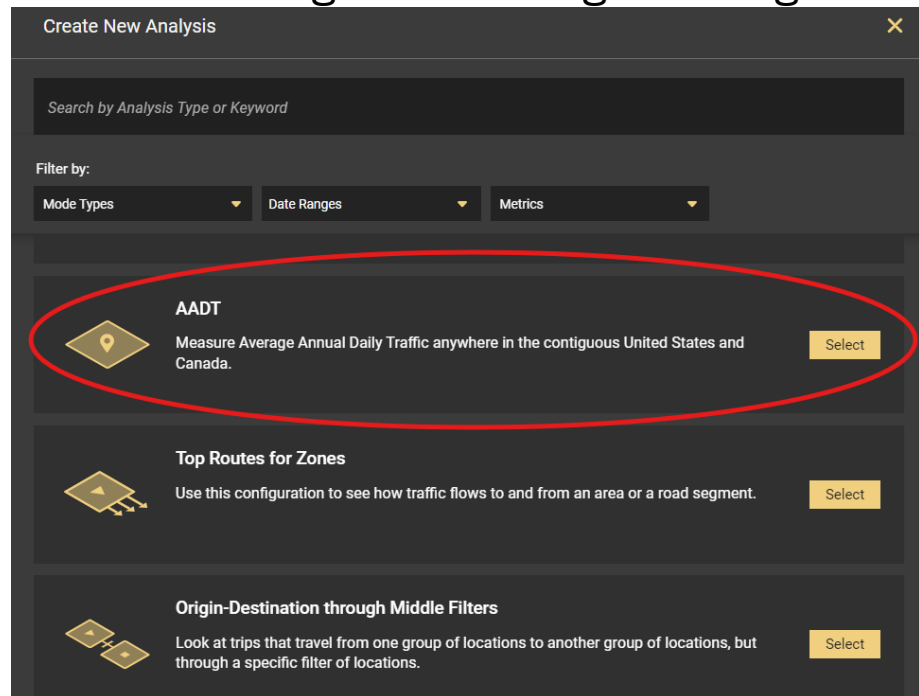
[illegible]

Create New Analysis ✕

Search by Analysis Type or Keyword

Filter by:

Mode Types | Date Ranges | Metrics

AADT

Measure Average Annual Daily Traffic anywhere in the contiguous United States and Canada.

Select

Top Routes for Zones

Use this configuration to see how traffic flows to and from an area or a road segment.

Select

Origin-Destination through Middle Filters

Look at trips that travel from one group of locations to another group of locations, but through a specific filter of locations.

Select